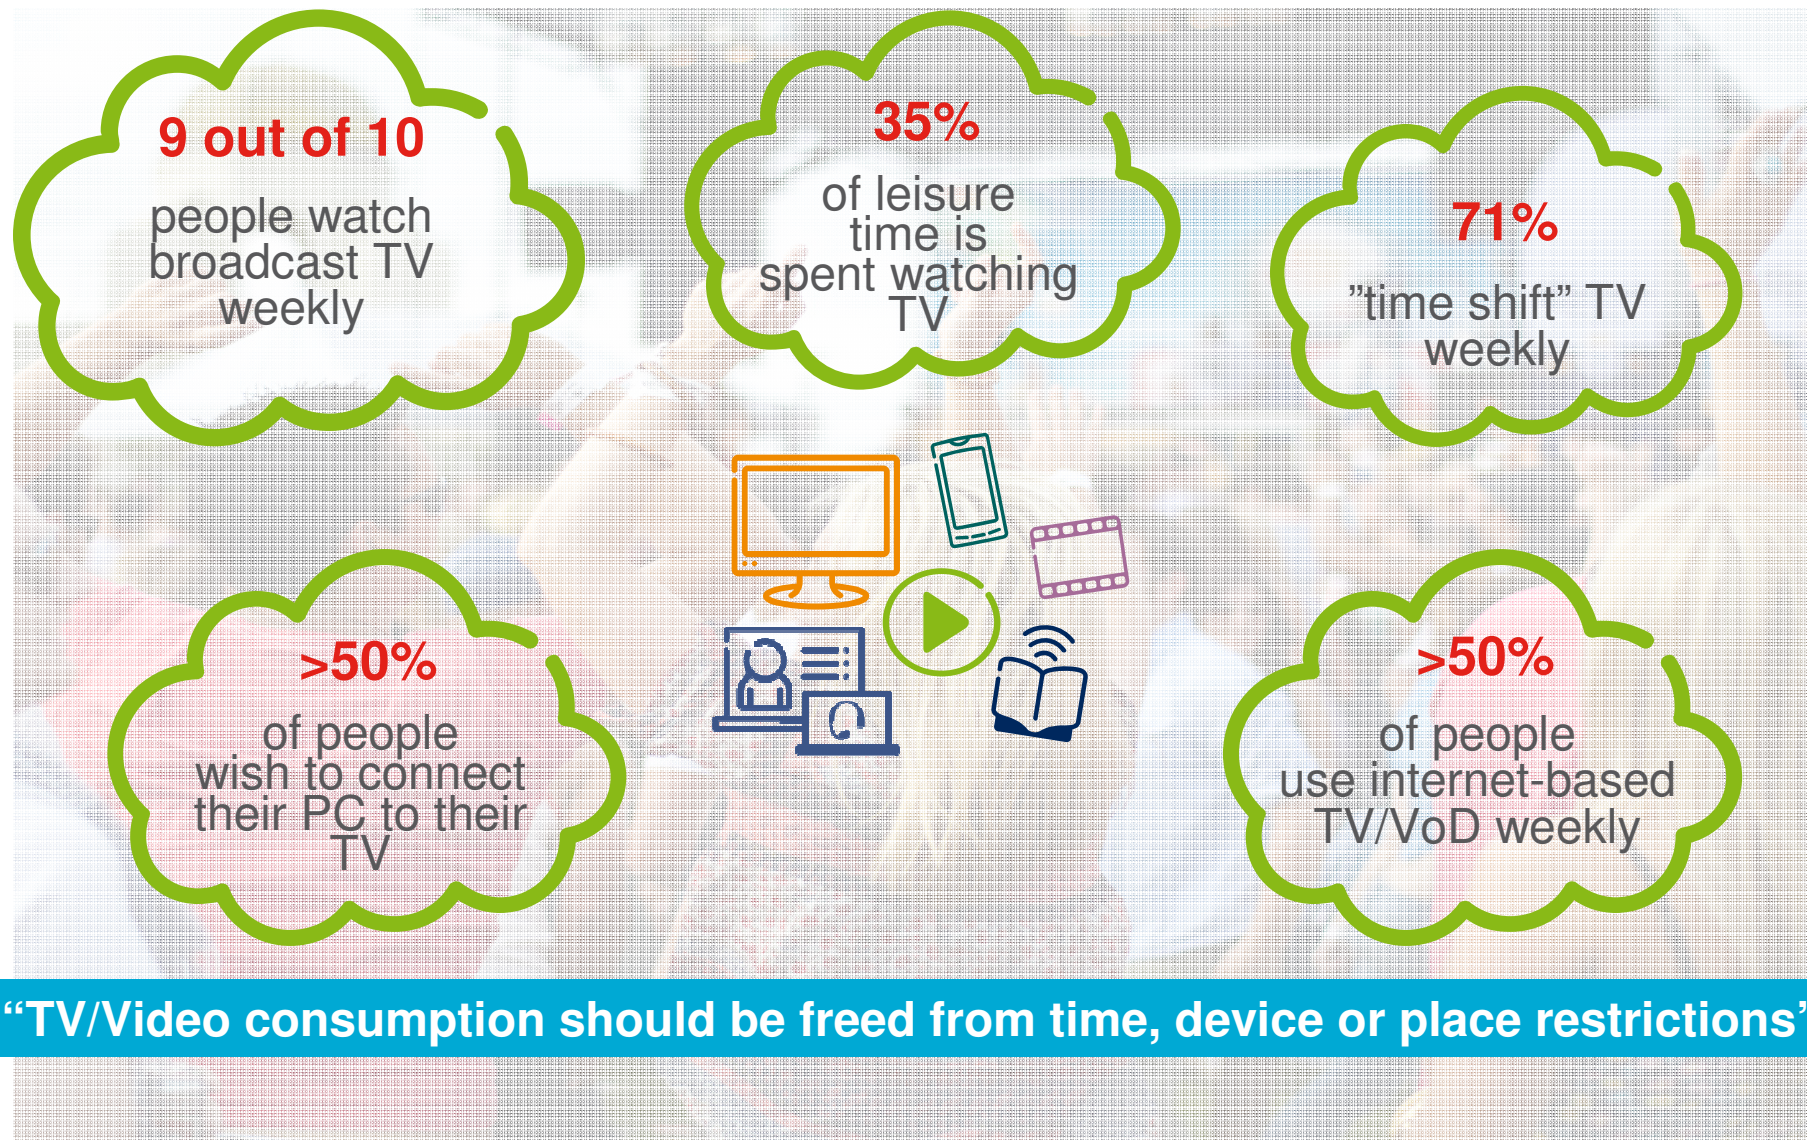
9 out of 10

people watch broadcast TV weekly

35%

of leisure time is spent watching TV

71%

”time shift” TV weekly

>50%

of people wish to connect their PC to their TV

>50%

of people use internet-based TV/VoD weekly

“TV/Video consumption should be freed from time, device or place restrictions”